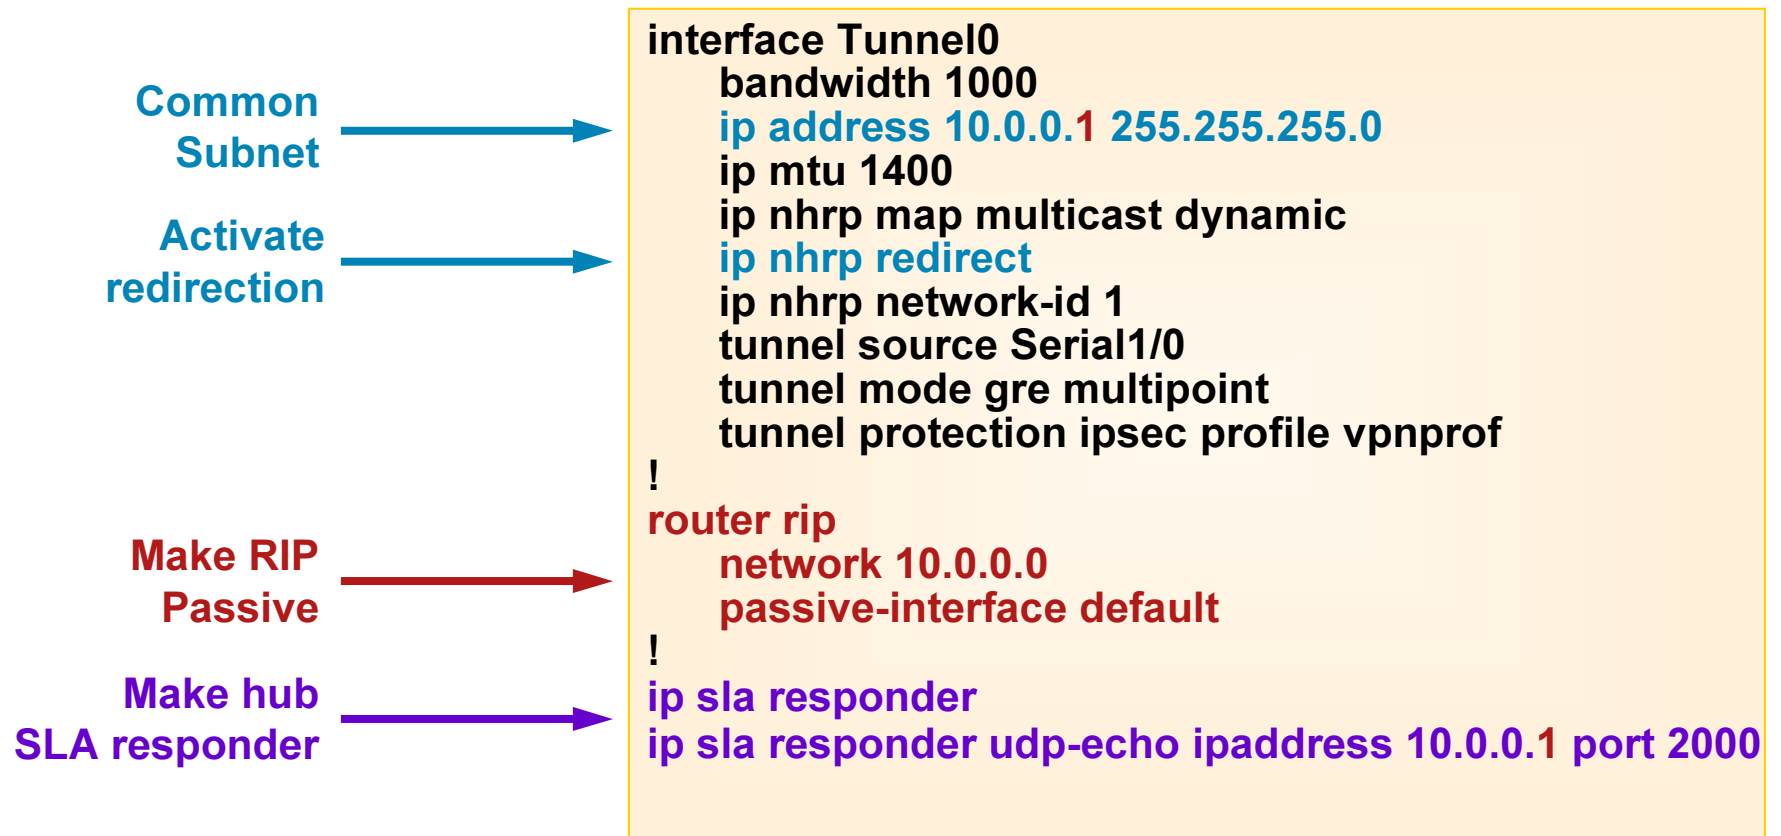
Common Subnet

Activate redirection

Make RIP Passive

Make hub SLA responder

interface Tunnel0
bandwidth 1000
ip address 10.0.0.1 255.255.255.0
ip mtu 1400
ip nhrp map multicast dynamic
ip nhrp redirect
ip nhrp network-id 1
tunnel source Serial1/0
tunnel mode gre multipoint
tunnel protection ipsec profile vpnprof
!
router rip
network 10.0.0.0
passive-interface default
!
ip sla responder
ip sla responder udp-echo ipaddress 10.0.0.1 port 2000